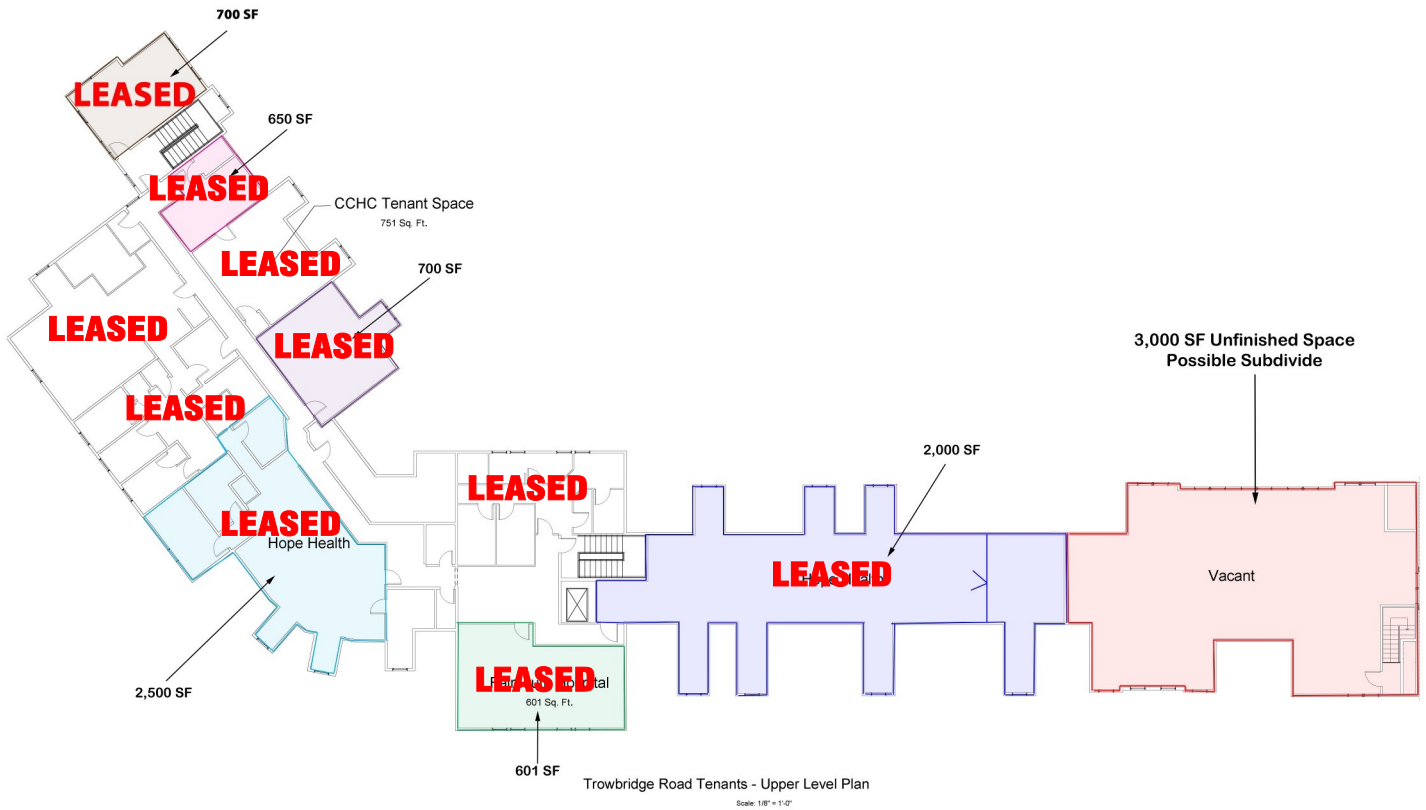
700 SF

LEASED

650 SF

LEASED

CCHC Tenant Space
751 Sq. Ft.

LEASED

700 SF

LEASED

LEASED

LEASED

3,000 SF Unfinished Space
Possible Subdivide

2,000 SF

LEASED

LEASED
Hope Health

LEASED

Vacant

2,500 SF

LEASED
601 Sq. Ft.

601 SF

Trowbridge Road Tenants - Upper Level Plan

Scale: 1/8" = 1'-0"